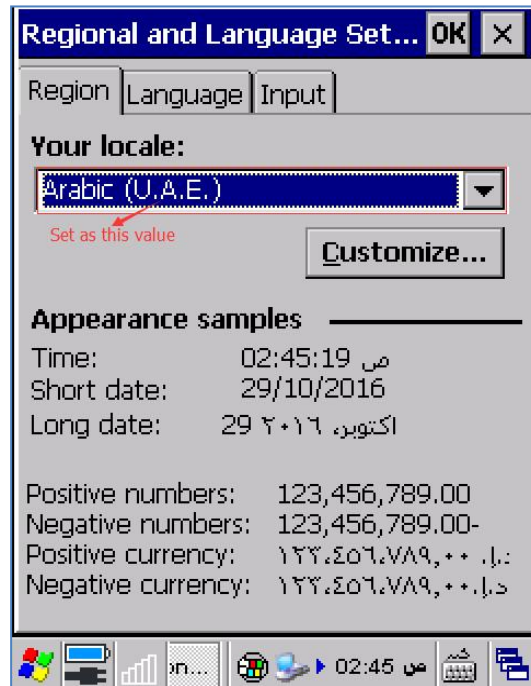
Regional and Language Set... OK ×

Region | Language | Input

Your locale:

Arabic (U.A.E.)

Set as this value

Customize...

Appearance samples

Time: 02:45:19 ص

Short date: 29/10/2016

Long date: 29 اكتوبر ٢٠١٦

Positive numbers: 123,456,789.00

Negative numbers: 123,456,789.00-

Positive currency: ١٢٣،٤٥٦،٧٨٩٫٠٠ د.إ.‏

Negative currency: ١٢٣،٤٥٦،٧٨٩٫٠٠-د.إ.‏

on... 02:45 ص